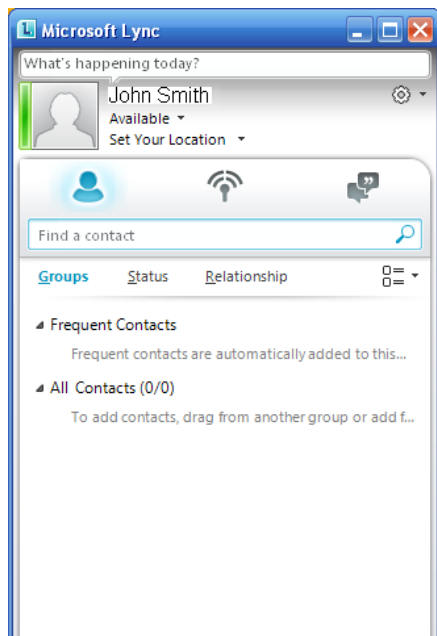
Microsoft Lync

What's happening today?

John Smith

Available ▾

Set Your Location ▾

Find a contact

Groups Status Relationship

◢ Frequent Contacts

Frequent contacts are automatically added to this...

◢ All Contacts (0/0)

To add contacts, drag from another group or add f...